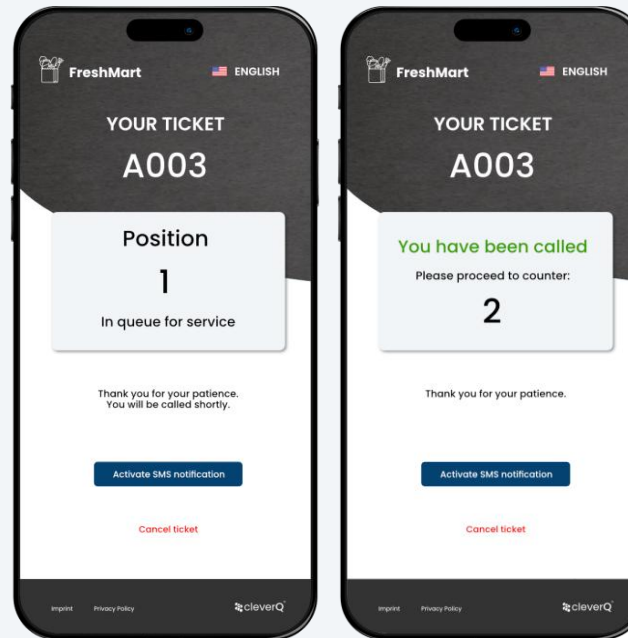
FreshMart

ENGLISH

YOUR TICKET

A003

Position

1

In queue for service

Thank you for your patience. You will be called shortly.

Activate SMS notification

Cancel ticket

Imprint Privacy Policy

cleverQ

FreshMart

ENGLISH

YOUR TICKET

A003

You have been called

Please proceed to counter:

2

Thank you for your patience.

Activate SMS notification

Cancel ticket

Imprint Privacy Policy

cleverQ